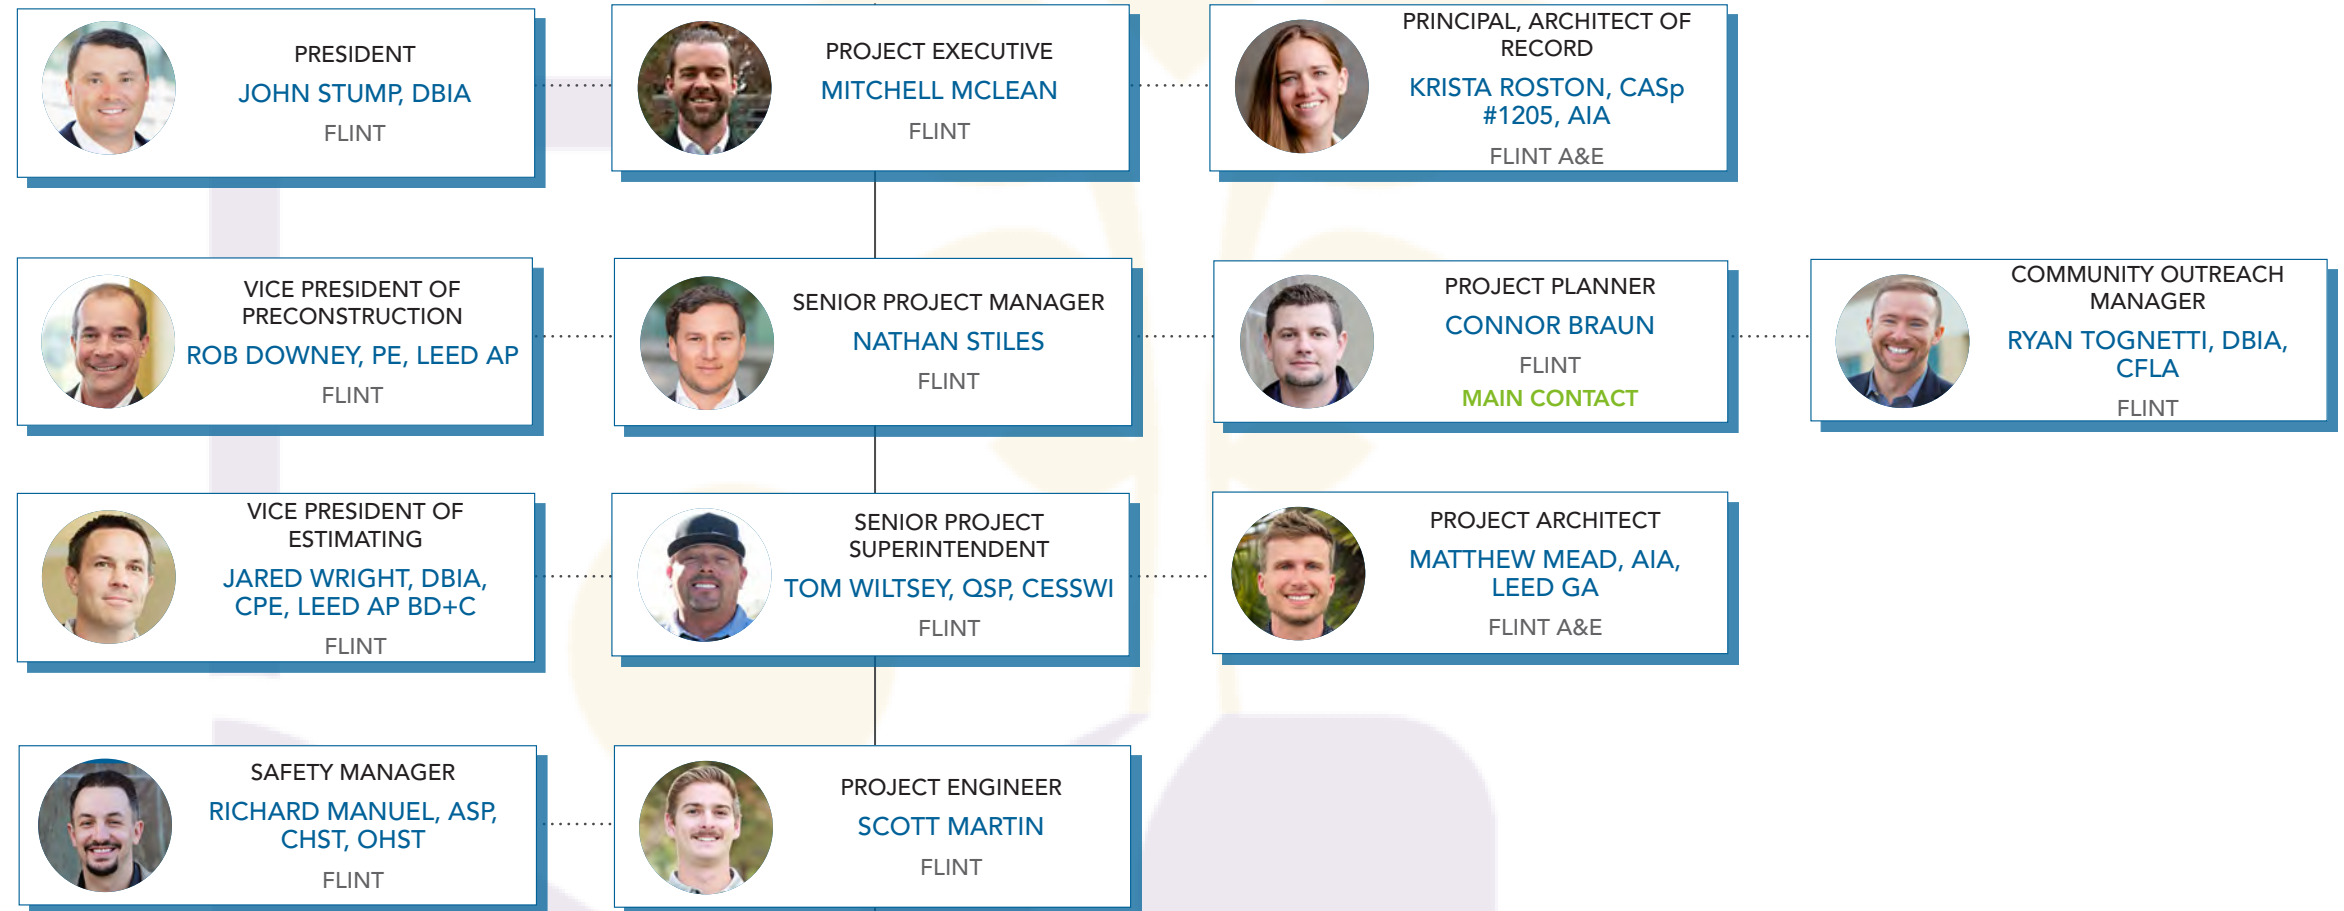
PRESIDENT
JOHN STUMP, DBIA
FLINT

PROJECT EXECUTIVE
MITCHELL MCLEAN
FLINT

PRINCIPAL, ARCHITECT OF RECORD
KRISTA ROSTON, CASp #1205, AIA
FLINT A&E

VICE PRESIDENT OF PRECONSTRUCTION
ROB DOWNEY, PE, LEED AP
FLINT

SENIOR PROJECT MANAGER
NATHAN STILES
FLINT

PROJECT PLANNER
CONNOR BRAUN
FLINT
MAIN CONTACT

COMMUNITY OUTREACH MANAGER
RYAN TOGNETTI, DBIA, CFLA
FLINT

VICE PRESIDENT OF ESTIMATING
JARED WRIGHT, DBIA, CPE, LEED AP BD+C
FLINT

SENIOR PROJECT SUPERINTENDENT
TOM WILTSEY, QSP, CESSWI
FLINT

PROJECT ARCHITECT
MATTHEW MEAD, AIA, LEED GA
FLINT A&E

SAFETY MANAGER
RICHARD MANUEL, ASP, CHST, OHST
FLINT

PROJECT ENGINEER
SCOTT MARTIN
FLINT